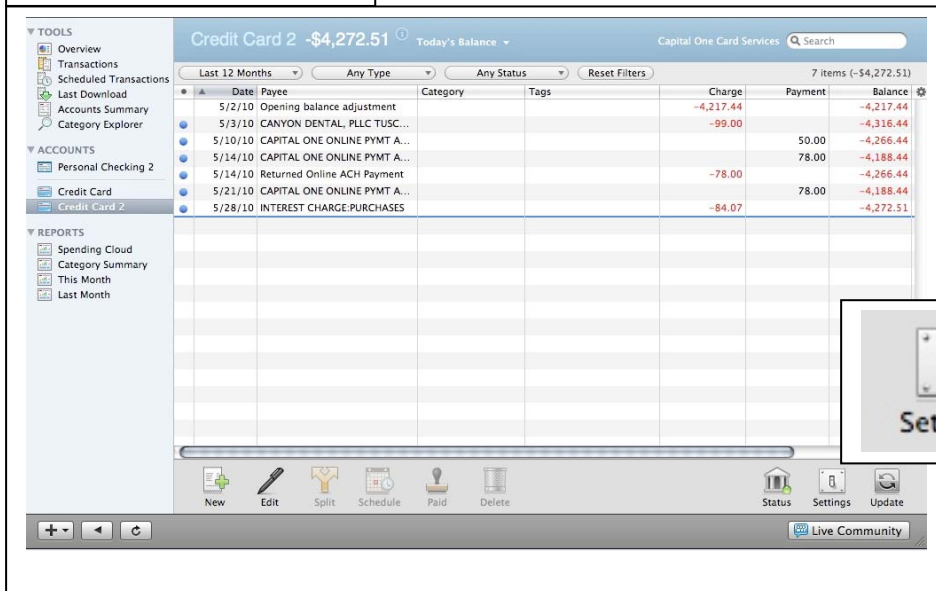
TOOLS
Overview
Transactions
Scheduled Transactions
Last Download
Accounts Summary
Category Explorer

ACCOUNTS
Personal Checking 2
Credit Card
Credit Card 2

REPORTS
Spending Cloud
Category Summary
This Month
Last Month

Credit Card 2 -$4,272.51 Today's Balance

Capital One Card Services Search

Last 12 Months | Any Type | Any Status | Reset Filters | 7 items (-$4,272.51)

| Date | Payee | Category | Tags | Charge | Payment | Balance |
|---|---|---|---|---|---|---|
| 5/2/10 | Opening balance adjustment | | | -4,217.44 | | -4,217.44 |
| 5/3/10 | CANYON DENTAL, PLLC TUSC... | | | -99.00 | | -4,316.44 |
| 5/10/10 | CAPITAL ONE ONLINE PYMT A... | | | | 50.00 | -4,266.44 |
| 5/14/10 | CAPITAL ONE ONLINE PYMT A... | | | | 78.00 | -4,188.44 |
| 5/14/10 | Returned Online ACH Payment | | | -78.00 | | -4,266.44 |
| 5/21/10 | CAPITAL ONE ONLINE PYMT A... | | | | 78.00 | -4,188.44 |
| 5/28/10 | INTEREST CHARGE:PURCHASES | | | -84.07 | | -4,272.51 |

Set

New Edit Split Schedule Paid Delete Status Settings Update

Live Community